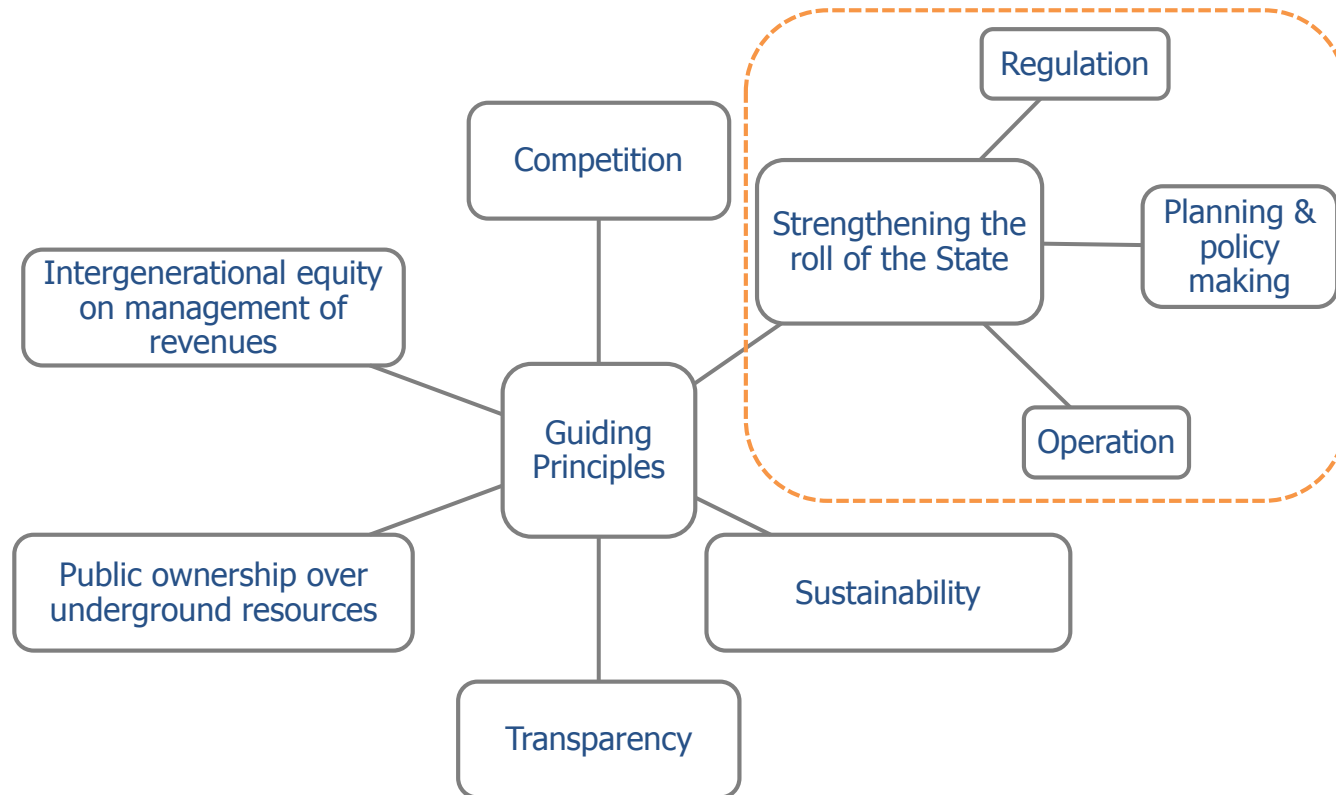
Regulation

Competition

Strengthening the roll of the State

Planning & policy making

Intergenerational equity on management of revenues

Guiding Principles

Operation

Public ownership over underground resources

Sustainability

Transparency